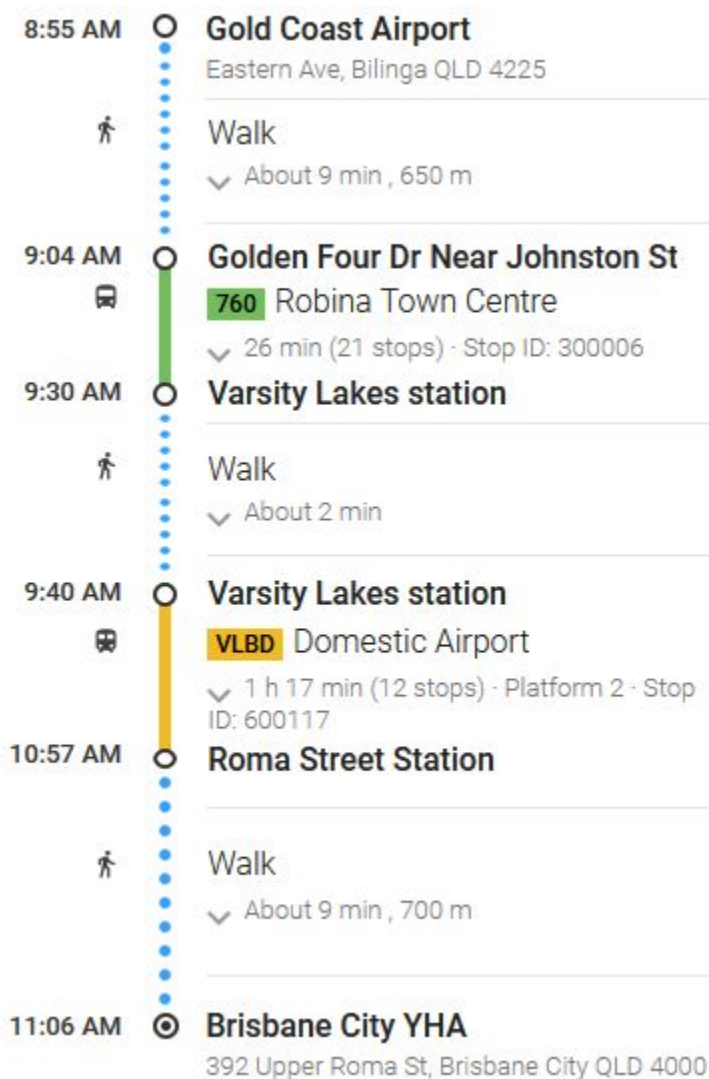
8:55 AM Gold Coast Airport
Eastern Ave, Bilinga QLD 4225

Walk
About 9 min , 650 m

9:04 AM Golden Four Dr Near Johnston St
760 Robina Town Centre
26 min (21 stops) · Stop ID: 300006

9:30 AM Varsity Lakes station

Walk
About 2 min

9:40 AM Varsity Lakes station
VLBD Domestic Airport
1 h 17 min (12 stops) · Platform 2 · Stop ID: 600117

10:57 AM Roma Street Station

Walk
About 9 min , 700 m

11:06 AM Brisbane City YHA
392 Upper Roma St, Brisbane City QLD 4000